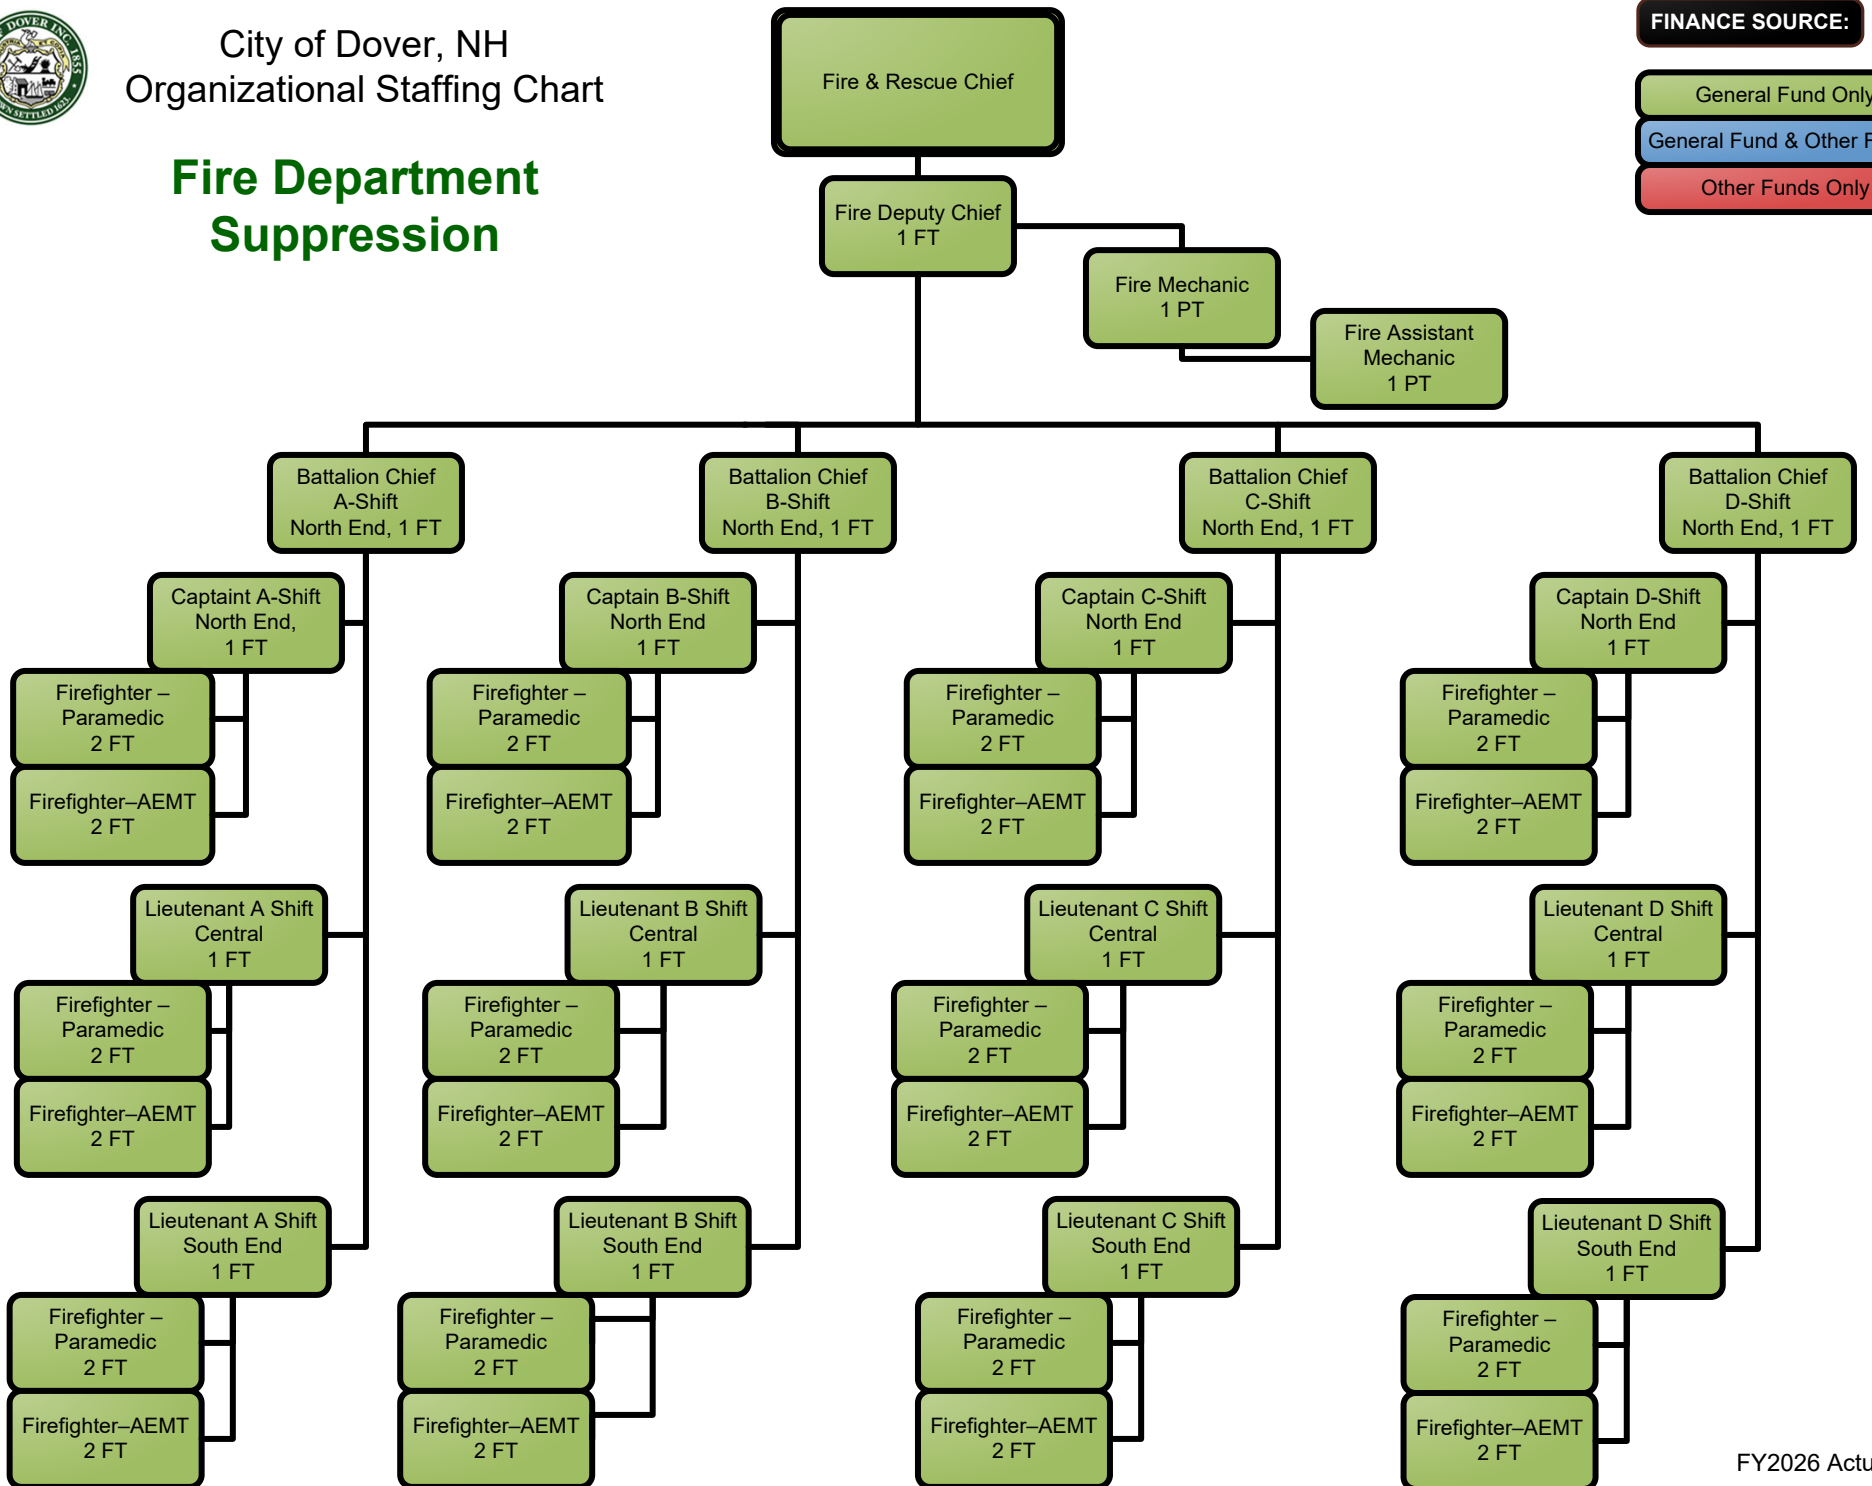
DOVER INC. 1855 TOWN SETTLED 1623

City of Dover, NH
Organizational Staffing Chart

Fire Department Suppression

Fire & Rescue Chief

FINANCE SOURCE:

General Fund Only

General Fund & Other F

Other Funds Only

Fire Deputy Chief
1 FT

Fire Mechanic
1 PT

Fire Assistant Mechanic
1 PT

Battalion Chief
A-Shift
North End, 1 FT

Captaint A-Shift
North End,
1 FT

Firefighter – Paramedic
2 FT

Firefighter–AEMT
2 FT

Lieutenant A Shift
Central
1 FT

Firefighter – Paramedic
2 FT

Firefighter–AEMT
2 FT

Lieutenant A Shift
South End
1 FT

Firefighter – Paramedic
2 FT

Firefighter–AEMT
2 FT

Battalion Chief
B-Shift
North End, 1 FT

Captain B-Shift
North End
1 FT

Firefighter – Paramedic
2 FT

Firefighter–AEMT
2 FT

Lieutenant B Shift
Central
1 FT

Firefighter – Paramedic
2 FT

Firefighter–AEMT
2 FT

Lieutenant B Shift
South End
1 FT

Firefighter – Paramedic
2 FT

Firefighter–AEMT
2 FT

Battalion Chief
C-Shift
North End, 1 FT

Captain C-Shift
North End
1 FT

Firefighter – Paramedic
2 FT

Firefighter–AEMT
2 FT

Lieutenant C Shift
Central
1 FT

Firefighter – Paramedic
2 FT

Firefighter–AEMT
2 FT

Lieutenant C Shift
South End
1 FT

Firefighter – Paramedic
2 FT

Firefighter–AEMT
2 FT

Battalion Chief
D-Shift
North End, 1 FT

Captain D-Shift
North End
1 FT

Firefighter – Paramedic
2 FT

Firefighter–AEMT
2 FT

Lieutenant D Shift
Central
1 FT

Firefighter – Paramedic
2 FT

Firefighter–AEMT
2 FT

Lieutenant D Shift
South End
1 FT

Firefighter – Paramedic
2 FT

Firefighter–AEMT
2 FT

FY2026 Actu